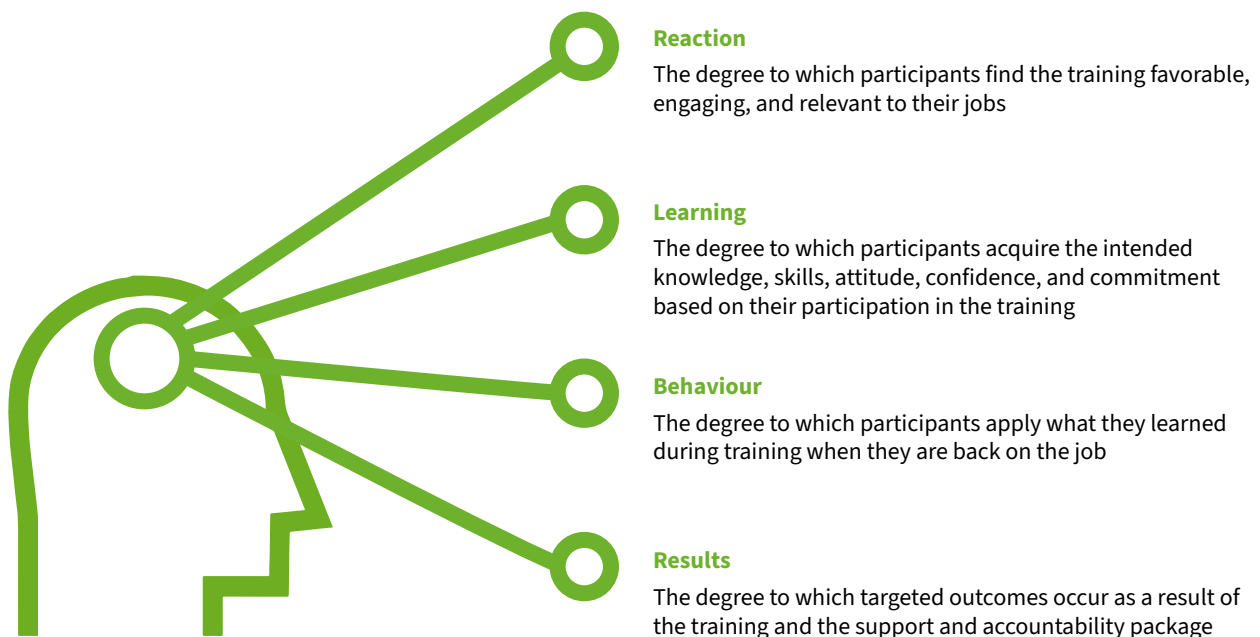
Reaction

The degree to which participants find the training favorable, engaging, and relevant to their jobs

Learning

The degree to which participants acquire the intended knowledge, skills, attitude, confidence, and commitment based on their participation in the training

Behaviour

The degree to which participants apply what they learned during training when they are back on the job

Results

The degree to which targeted outcomes occur as a result of the training and the support and accountability package